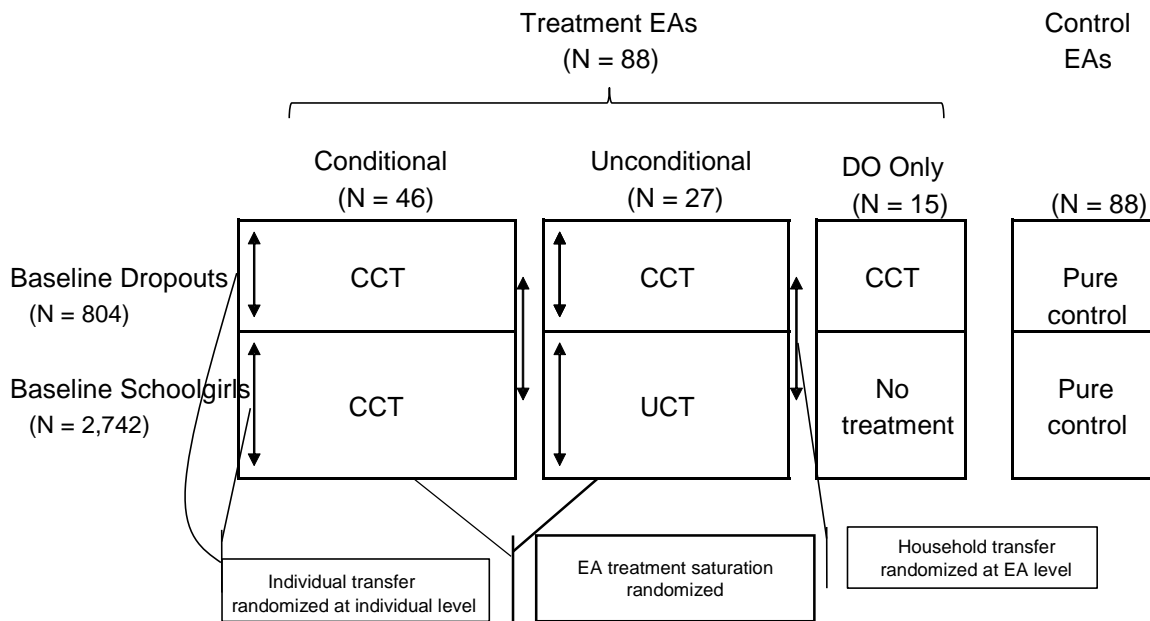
Treatment EAs
(N = 88)

Control EAs

Conditional
(N = 46)

Unconditional
(N = 27)

DO Only
(N = 15)

(N = 88)

Baseline Dropouts
(N = 804)

Baseline Schoolgirls
(N = 2,742)

| CCT | CCT | CCT | Pure control |
|---|---|---|---|
| CCT | UCT | No treatment | Pure control |

Individual transfer randomized at individual level

EA treatment saturation randomized

Household transfer randomized at EA level